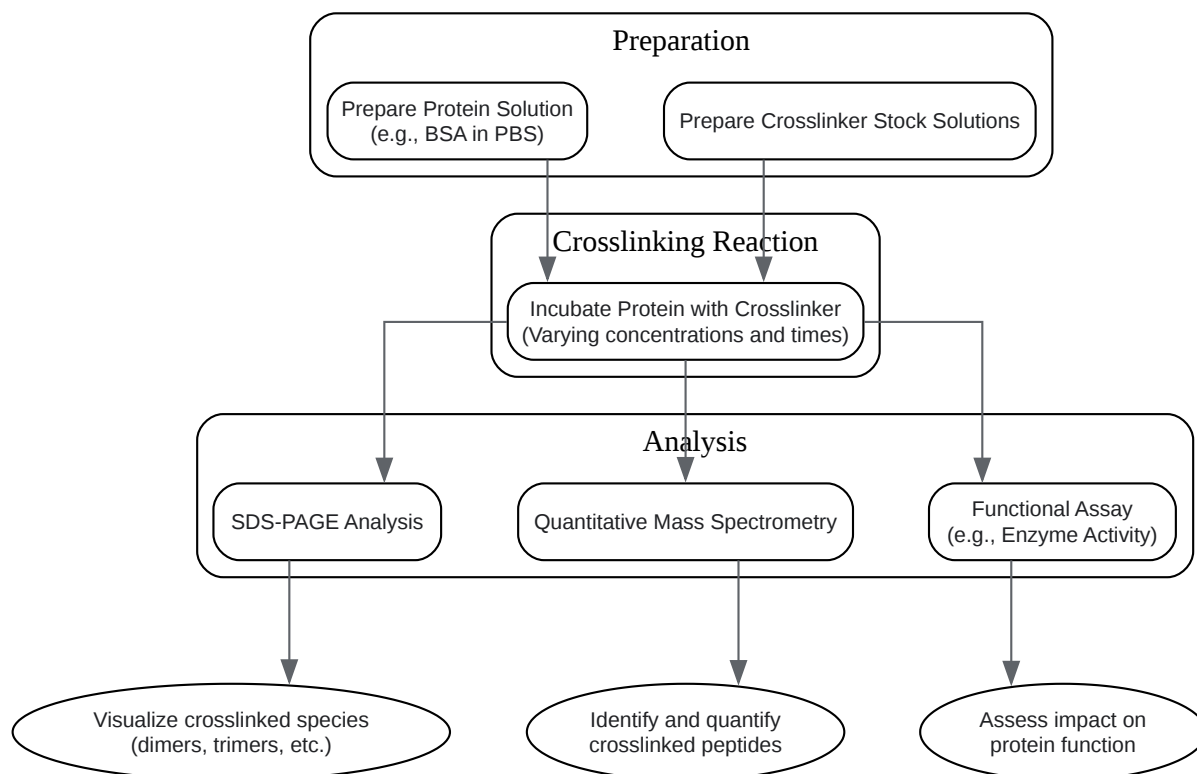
Preparation

Prepare Protein Solution (e.g., BSA in PBS)

Prepare Crosslinker Stock Solutions

Crosslinking Reaction

Incubate Protein with Crosslinker (Varying concentrations and times)

Analysis

SDS-PAGE Analysis

Quantitative Mass Spectrometry

Functional Assay (e.g., Enzyme Activity)

Visualize crosslinked species (dimers, trimers, etc.)

Identify and quantify crosslinked peptides

Assess impact on protein function